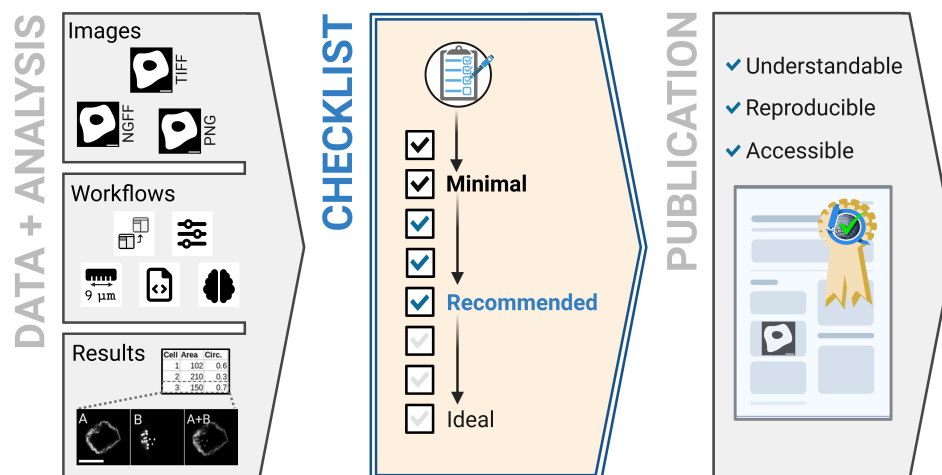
DATA + ANALYSIS

Images

TIFF

NGFF

PNG

Workflows

9 µm

Results

| Cell | Area | Circ. |
|---|---|---|
| 1 | 102 | 0.6 |
| 2 | 210 | 0.3 |
| 3 | 150 | 0.7 |

A

B

A+B

CHECKLIST

Minimal

Recommended

Ideal

PUBLICATION

Understandable

Reproducible

Accessible